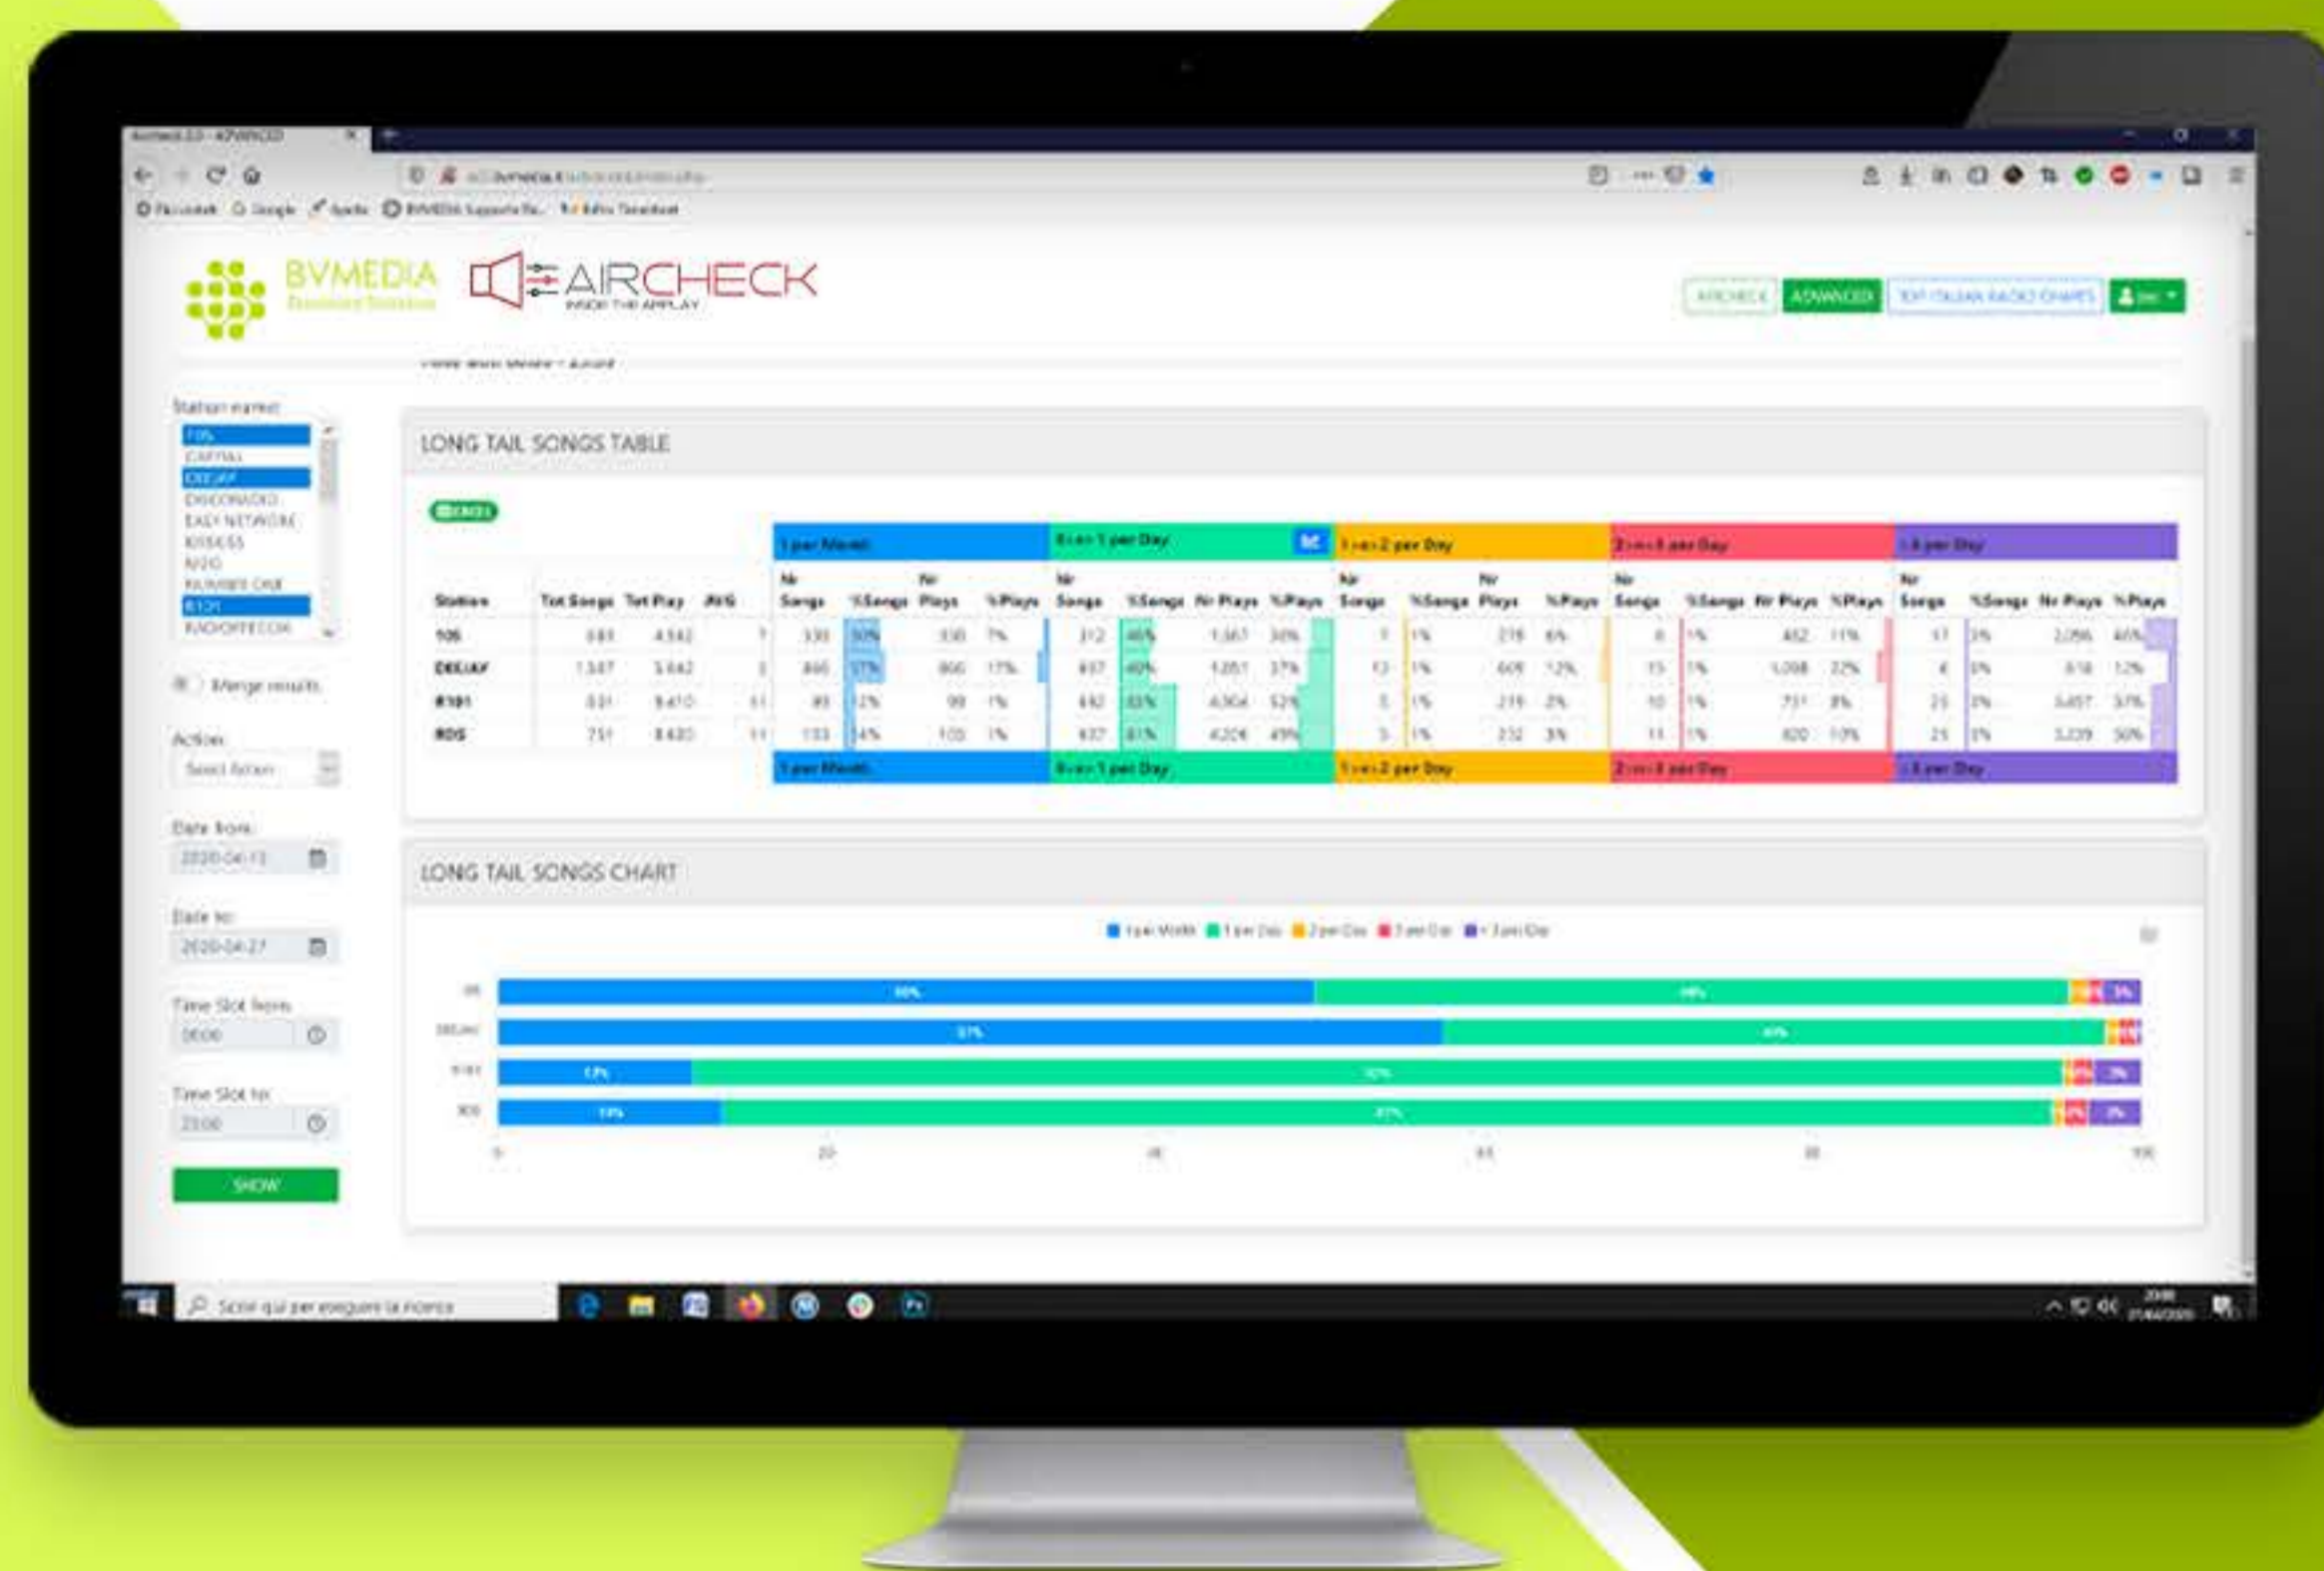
BVMEDIA

AIRCHECK
INSIDE THE AIRPLAY

AIRCHECK ADVANCED TOP ITALIAN RADIO CHARTS

Station name:
105
CAPITAL
DEEJAY
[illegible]
EASY NETWORK
KISS KISS
M2O
NUMBER ONE
R101
RADIOFRECCIA

Merge results

Action:
Select Action

Date from:
2020-04-13

Date to:
2020-04-27

Time Slot from:
06:00

Time Slot to:
23:00

SHOW

LONG TAIL SONGS TABLE

| Station | Tot Songs | Tot Play | AVG | Nr Songs | %Songs | Nr Plays | %Plays | Nr Songs | %Songs | Nr Plays | %Plays | Nr Songs | %Songs | Nr Plays | %Plays | Nr Songs | %Songs | Nr Plays | %Plays | Nr Songs | %Songs | Nr Plays | %Plays |
|---|---|---|---|---|---|---|---|---|---|---|---|---|---|---|---|---|---|---|---|---|---|---|---|
| 105 | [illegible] | 4.542 | 7 | 330 | 50% | 330 | 7% | 312 | 46% | 1.567 | 34% | 7 | 1% | 278 | 6% | 8 | 1% | 482 | 11% | 17 | 3% | 2.056 | 45% |
| DEEJAY | 1.547 | 5.642 | 3 | 866 | 57% | 866 | 17% | 657 | 40% | 1.851 | 37% | 13 | 1% | 609 | 12% | 15 | 1% | 1.098 | 22% | 4 | 0% | 618 | 12% |
| R101 | 831 | 9.410 | 11 | 99 | 12% | 99 | 1% | 682 | 83% | 4.904 | 52% | 5 | 1% | 219 | 2% | 10 | 1% | 731 | 8% | 25 | 3% | 3.457 | 37% |
| RDS | 751 | 8.420 | 11 | 103 | 14% | 103 | 1% | 637 | 81% | 4.204 | 49% | 5 | 1% | 232 | 3% | 11 | 1% | 820 | 10% | 25 | 3% | 3.239 | 38% |

LONG TAIL SONGS CHART

0 20 40 60 80 100

Scrivi qui per eseguire la ricerca